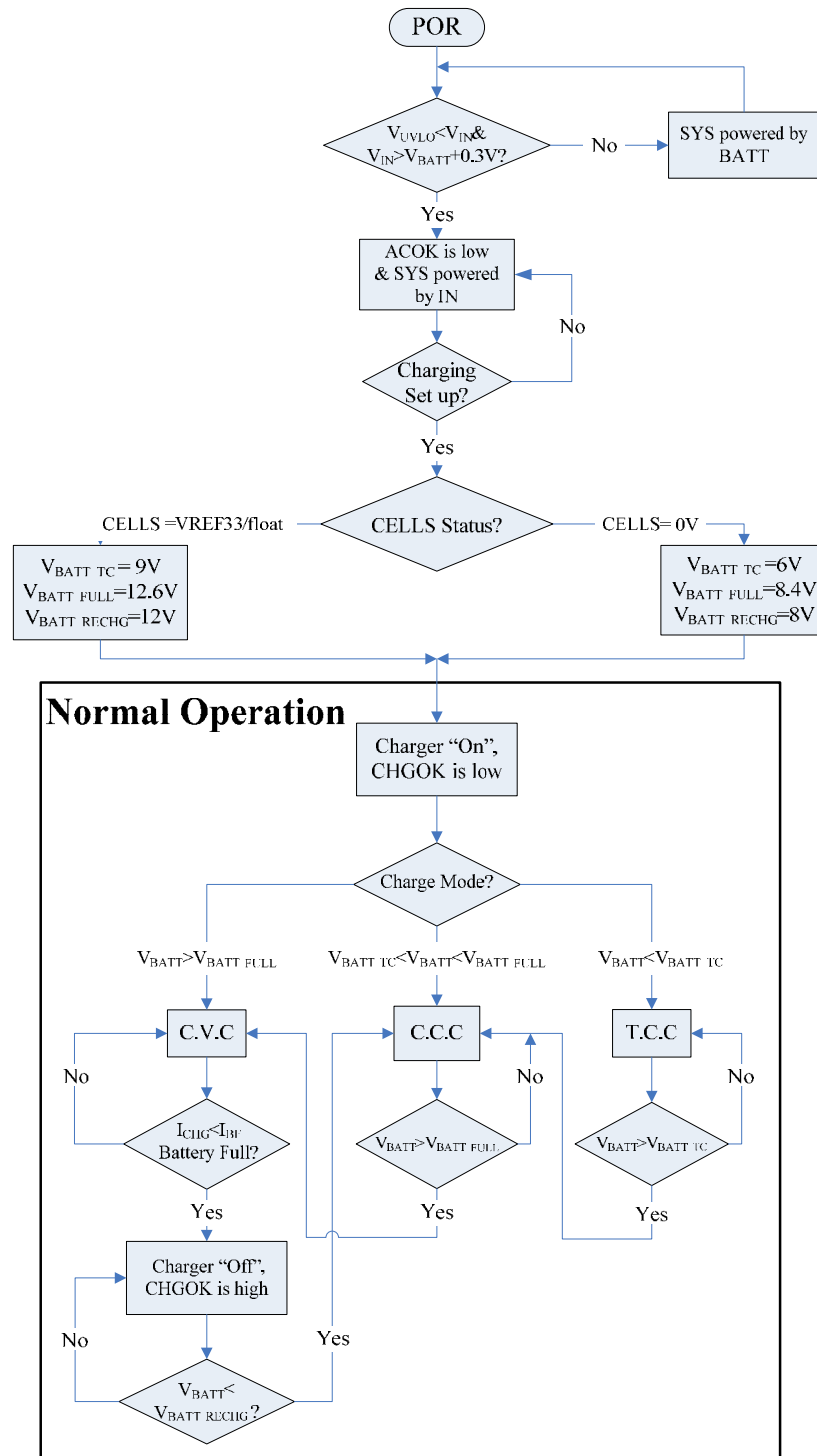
POR

$V_{UVLO}<V_{IN}$& $V_{IN}>V_{BATT}+0.3V$?

No

SYS powered by BATT

Yes

ACOK is low & SYS powered by IN

No

Charging Set up?

Yes

CELLS =VREF33/float

CELLS Status?

CELLS= 0V

$V_{BATT\ TC}$= 9V
$V_{BATT\ FULL}$=12.6V
$V_{BATT\ RECHG}$=12V

$V_{BATT\ TC}$ =6V
$V_{BATT\ FULL}$=8.4V
$V_{BATT\ RECHG}$=8V

Normal Operation

Charger "On", CHGOK is low

Charge Mode?

$V_{BATT}>V_{BATT\ FULL}$

$V_{BATT\ TC}<V_{BATT}<V_{BATT\ FULL}$

$V_{BATT}<V_{BATT\ TC}$

C.V.C

C.C.C

T.C.C

No

No

No

$I_{CHG}<I_{BF}$ Battery Full?

$V_{BATT}>V_{BATT\ FULL}$

$V_{BATT}>V_{BATT\ TC}$

Yes

Yes

Yes

Charger "Off", CHGOK is high

No

Yes

$V_{BATT}<$ $V_{BATT\ RECHG}$?